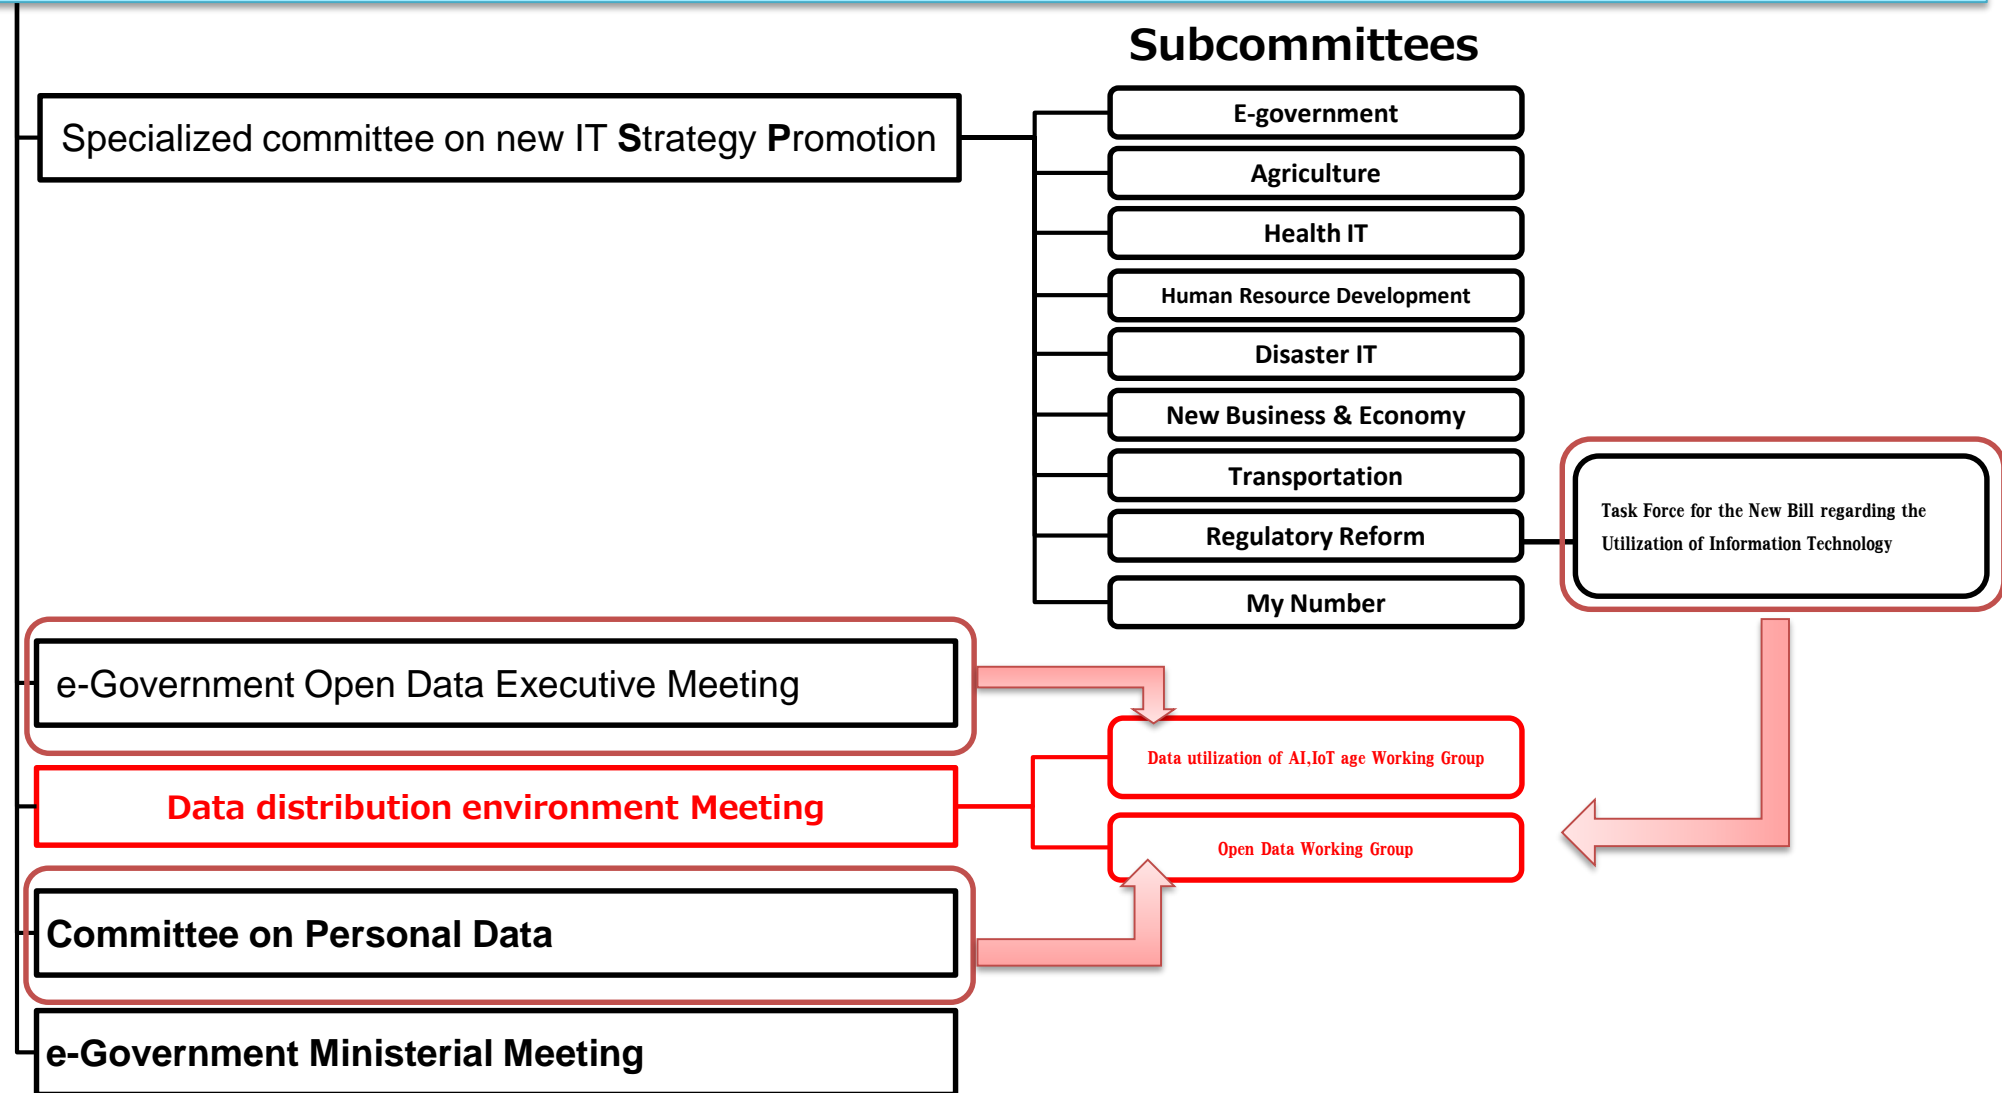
Subcommittees

Specialized committee on new IT Strategy Promotion

E-government

Agriculture

Health IT

Human Resource Development

Disaster IT

New Business & Economy

Transportation

Regulatory Reform

My Number

Task Force for the New Bill regarding the Utilization of Information Technology

e-Government Open Data Executive Meeting

Data utilization of AI,IoT age Working Group

Data distribution environment Meeting

Open Data Working Group

Committee on Personal Data

e-Government Ministerial Meeting